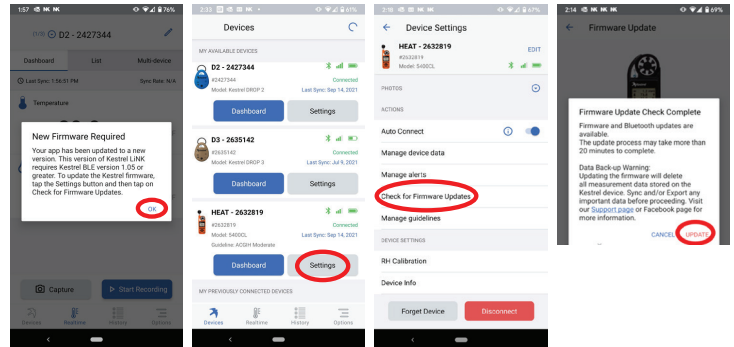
1:57 76%

D2 - 2427344

Dashboard
List
Multi-device

Last Sync: 1:56:51 PM
Sync Rate: N/A

Temperature

New Firmware Required

Your app has been updated to a new version. This version of Kestrel LiNK requires Kestrel BLE version 1.05 or greater. To update the Kestrel firmware, tap the Settings button and then tap on Check for Firmware Updates.

OK

Capture
Start Recording

Devices
Realtime
History
Options

2:33 67%

Devices

MY AVAILABLE DEVICES

D2 - 2427344
#2427344
Connected
Model: Kestrel DROP 2
Last Sync: Sep 14, 2021

Dashboard
Settings

D3 - 2635142
#2635142
Connected
Model: Kestrel DROP 3
Last Sync: Jul 9, 2021

Dashboard
Settings

HEAT - 2632819
#2632819
Connected
Model: 5400CL
Last Sync: Sep 14, 2021
Guideline: ACGIH Moderate

Dashboard
Settings

MY PREVIOUSLY CONNECTED DEVICES

Devices
Realtime
History
Options

2:33 67%

Device Settings

HEAT - 2632819
#2632819
Model: 5400CL
EDIT

PHOTOS

ACTIONS

Auto Connect

Manage device data

Manage alerts

Check for Firmware Updates

Manage guidelines

DEVICE SETTINGS

RH Calibration

Device Info

Forget Device
Disconnect

2:14 69%

Firmware Update

Firmware Update Check Complete

Firmware and Bluetooth updates are available.
The update process may take more than 20 minutes to complete.

Data Back-up Warning:
Updating the firmware will delete all measurement data stored on the Kestrel device. Sync and/or Export any important data before proceeding. Visit our Support page or Facebook page for more information.

CANCEL
UPDATE